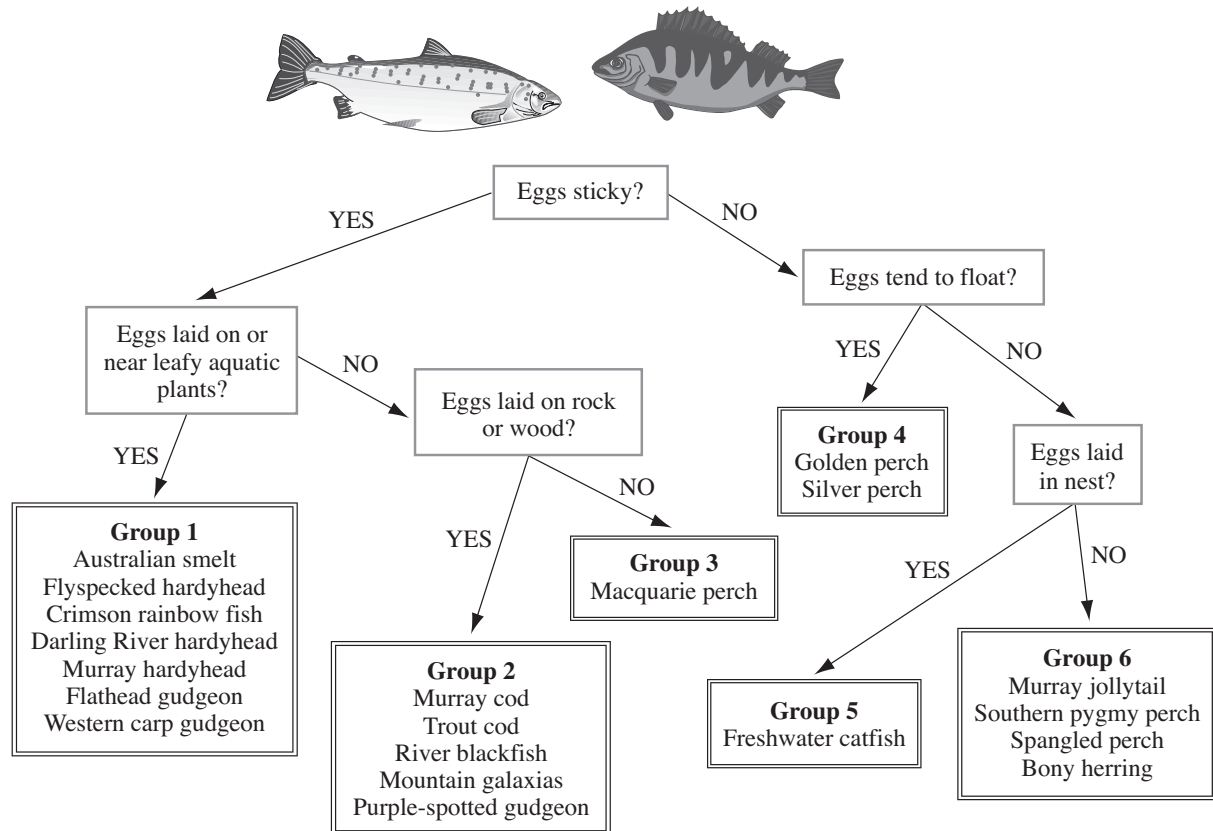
Eggs sticky?

YES

NO

Eggs laid on or near leafy aquatic plants?

NO

Eggs tend to float?

YES

NO

Eggs laid on rock or wood?

YES

Group 4
Golden perch
Silver perch

Eggs laid in nest?

NO

Group 1
Australian smelt
Flyspecked hardyhead
Crimson rainbow fish
Darling River hardyhead
Murray hardyhead
Flathead gudgeon
Western carp gudgeon

YES

Group 3
Macquarie perch

YES

NO

Group 2
Murray cod
Trout cod
River blackfish
Mountain galaxias
Purple-spotted gudgeon

Group 5
Freshwater catfish

Group 6
Murray jollytail
Southern pygmy perch
Spangled perch
Bony herring